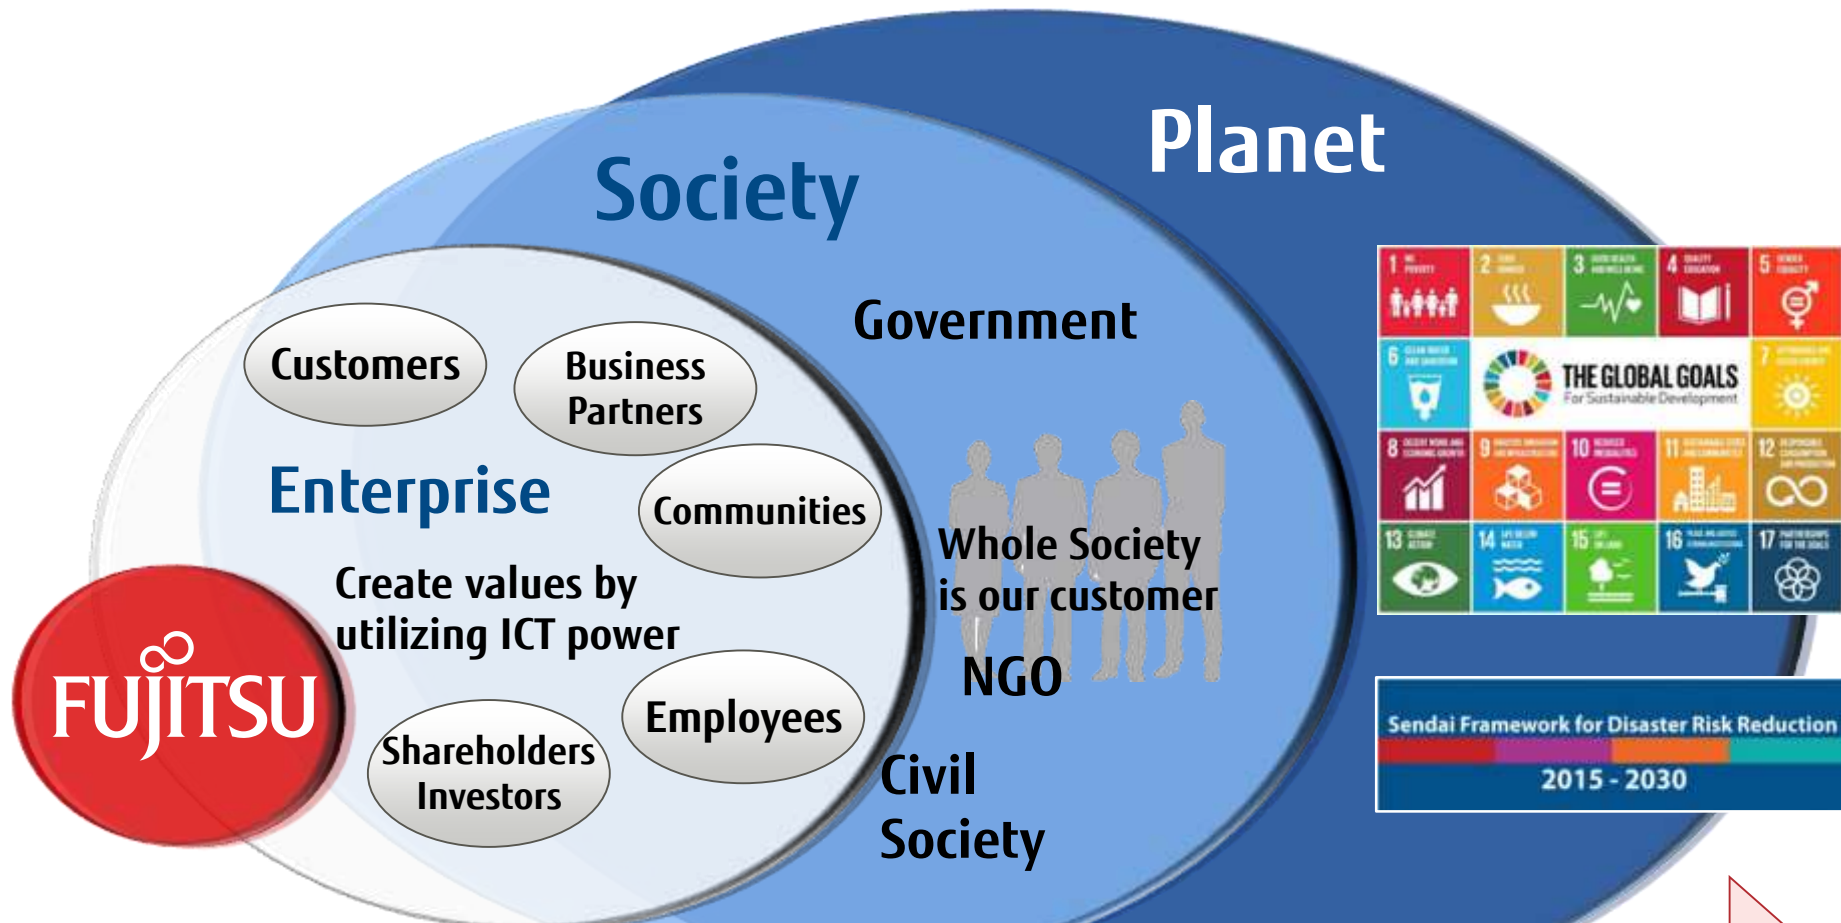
Planet

Society

Government

Customers

Business Partners

Enterprise

Communities

Create values by utilizing ICT power

Whole Society is our customer

NGO

FUJITSU

Shareholders Investors

Employees

Civil Society

1 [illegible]
2 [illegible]
3 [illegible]
4 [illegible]
5 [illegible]
6 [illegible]
THE GLOBAL GOALS
For Sustainable Development
7 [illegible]
8 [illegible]
9 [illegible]
10 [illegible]
11 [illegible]
12 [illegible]
13 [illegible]
14 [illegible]
15 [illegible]
16 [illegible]
17 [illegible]

Sendai Framework for Disaster Risk Reduction
2015 - 2030